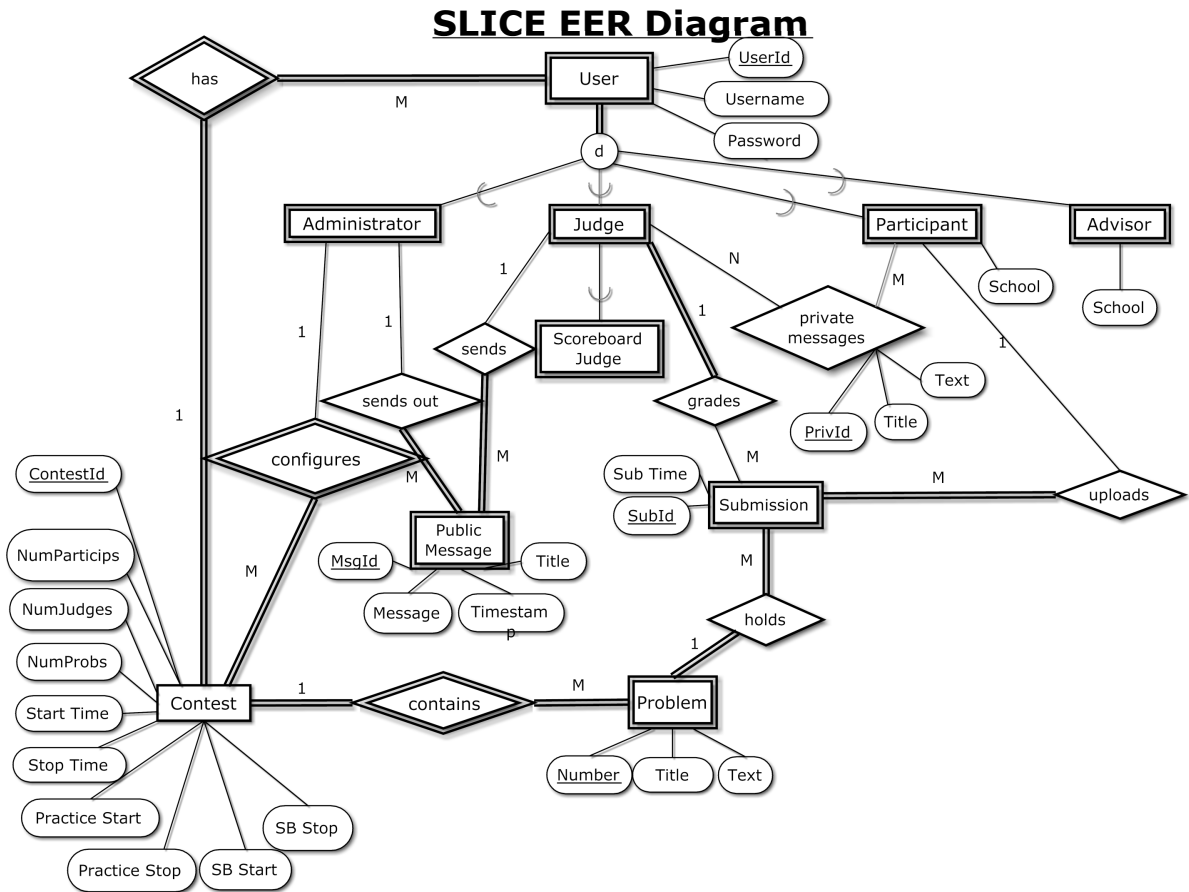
SLICE EER Diagram

has

M

User

UserId

Username

Password

d

Administrator

Judge

Participant

Advisor

School

School

1

N

M

1

1

1

private messages

Text

sends

Scoreboard Judge

Title

PrivId

sends out

grades

1

configures

M

M

ContestId

Sub Time

Submission

M

uploads

SubId

Public Message

NumParticips

M

MsgId

Title

M

NumJudges

Message

Timestam p

holds

NumProbs

1

1

M

Start Time

Contest

contains

Problem

Stop Time

Number

Title

Text

Practice Start

SB Stop

Practice Stop

SB Start